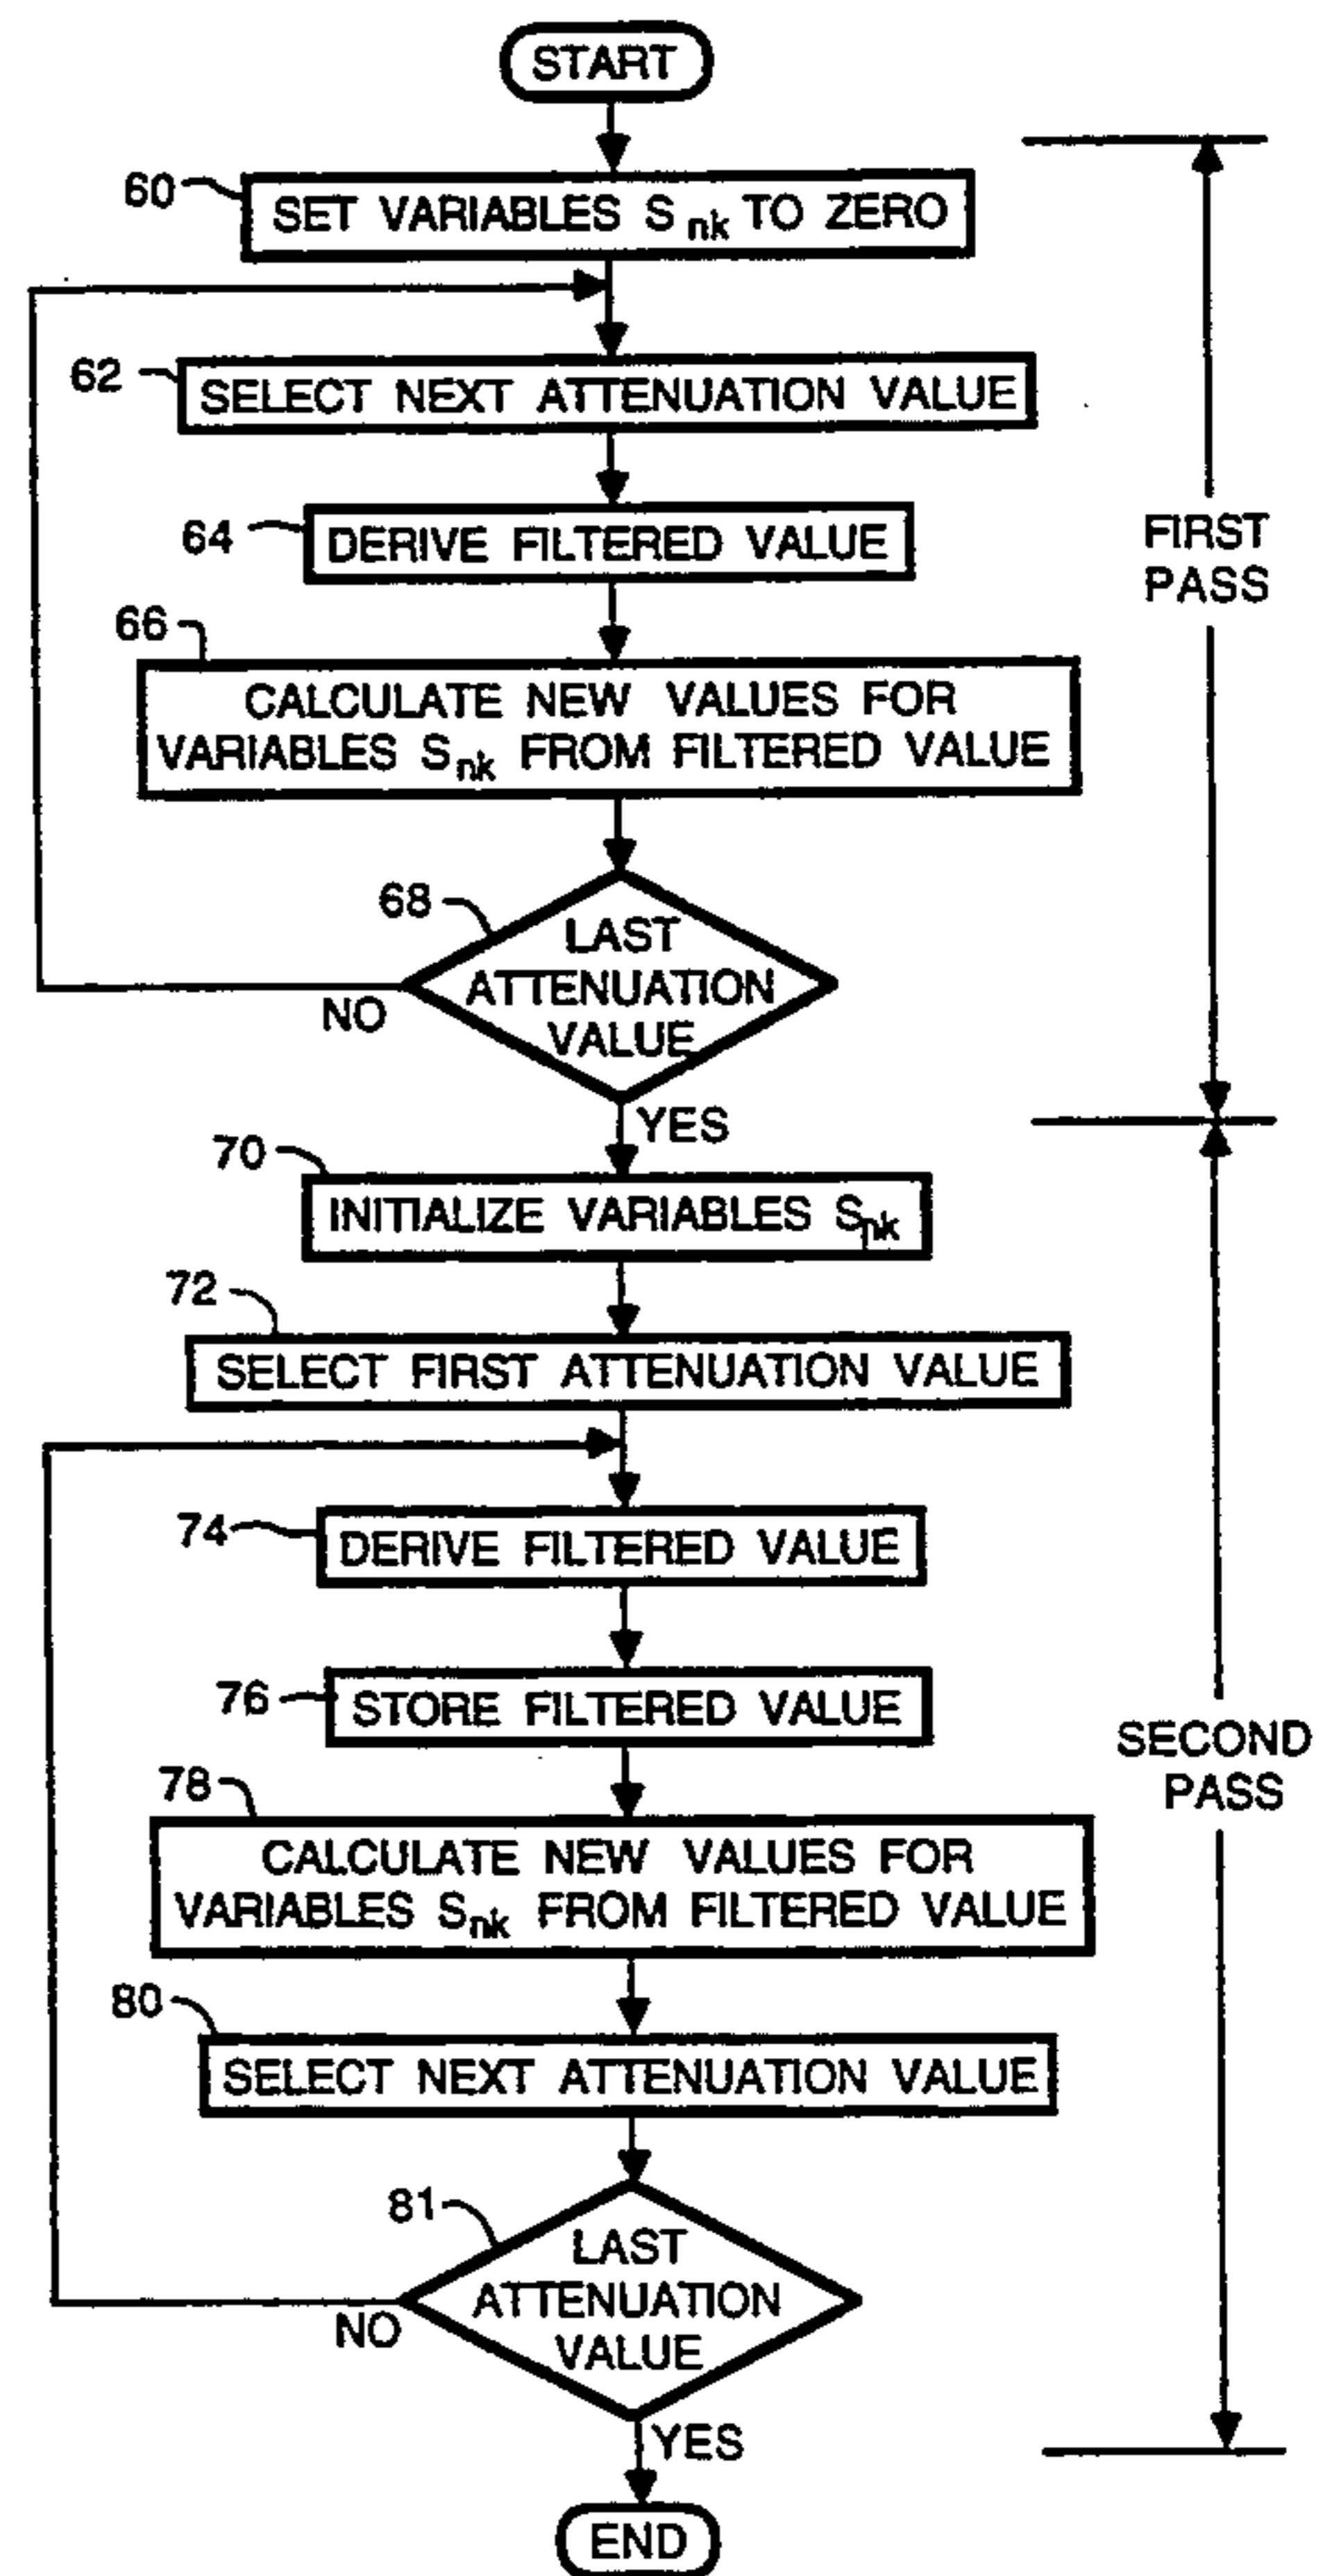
START

60 SET VARIABLES $S_{nk}$ TO ZERO

62 SELECT NEXT ATTENUATION VALUE

64 DERIVE FILTERED VALUE

66 CALCULATE NEW VALUES FOR VARIABLES $S_{nk}$ FROM FILTERED VALUE

68 LAST ATTENUATION VALUE

NO

YES

70 INITIALIZE VARIABLES $S_{nk}$

72 SELECT FIRST ATTENUATION VALUE

74 DERIVE FILTERED VALUE

76 STORE FILTERED VALUE

78 CALCULATE NEW VALUES FOR VARIABLES $S_{nk}$ FROM FILTERED VALUE

80 SELECT NEXT ATTENUATION VALUE

81 LAST ATTENUATION VALUE

NO

YES

END

FIRST PASS

SECOND PASS